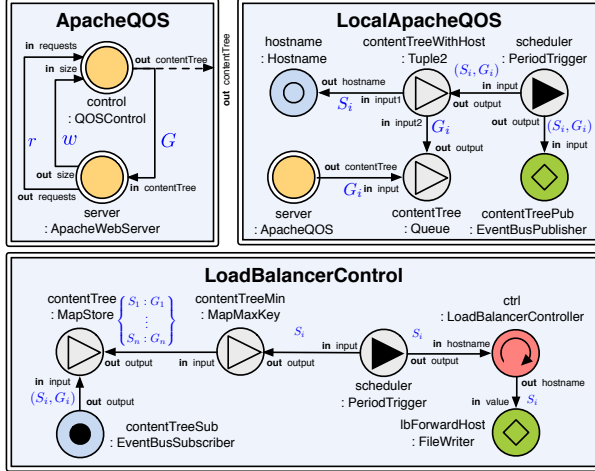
ApacheQOS

in requests
in size
out contentTree
control
: QOSControl
$r$
$w$
$G$
out size
in contentTree
out requests
server
: ApacheWebServer
out contentTree

LocalApacheQOS

hostname
: Hostname
contentTreeWithHost
: Tuple2
scheduler
: PeriodTrigger
$(S_i, G_i)$
out hostname
in input
$S_i$
in input1
out output
out output
in input2
$G_i$
$(S_i, G_i)$
out output
in input
out contentTree
$G_i$
in input
server
: ApacheQOS
contentTree
: Queue
contentTreePub
: EventBusPublisher

LoadBalancerControl

contentTree
: MapStore
$\begin{Bmatrix} S_1 : G_1 \\ \vdots \\ S_n : G_n \end{Bmatrix}$
contentTreeMin
: MapMaxKey
ctrl
: LoadBalancerController
$S_i$
$S_i$
in input
out output
in input
out output
in input
in hostname
scheduler
: PeriodTrigger
out hostname
in input
$(S_i, G_i)$
out output
in value
$S_i$
lbForwardHost
: FileWriter
contentTreeSub
: EventBusSubscriber